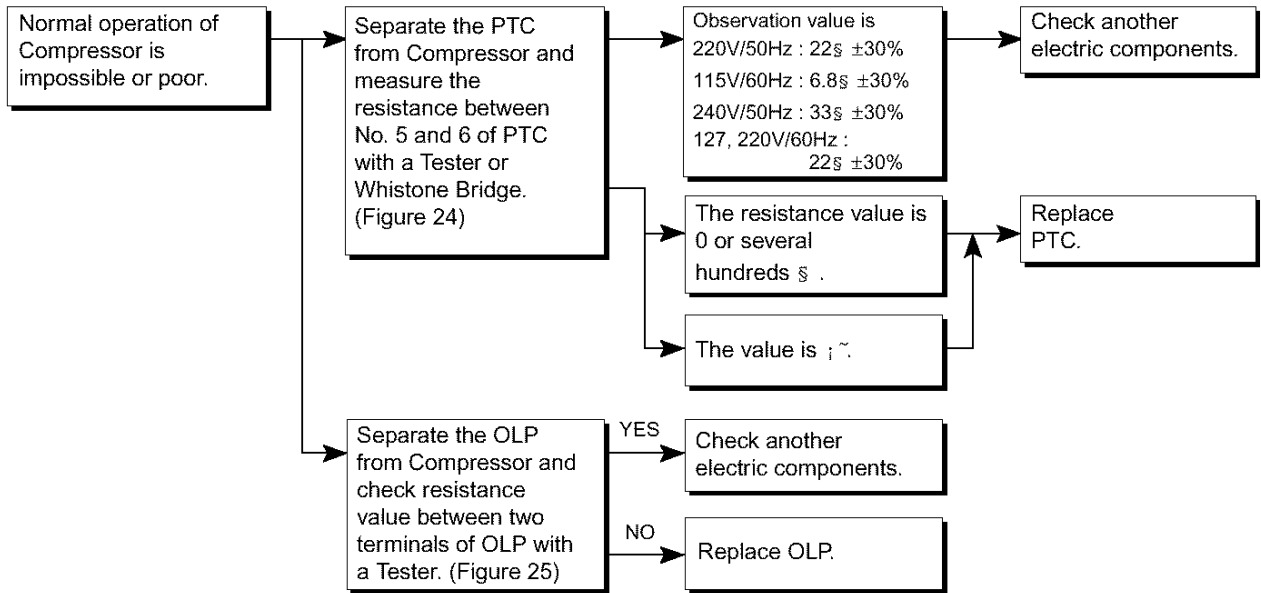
Normal operation of Compressor is impossible or poor.

Separate the PTC from Compressor and measure the resistance between No. 5 and 6 of PTC with a Tester or Whistone Bridge. (Figure 24)

Observation value is
220V/50Hz : 22§ ±30%
115V/60Hz : 6.8§ ±30%
240V/50Hz : 33§ ±30%
127, 220V/60Hz : 22§ ±30%

Check another electric components.

The resistance value is 0 or several hundreds § .

The value is ¡˜.

Replace PTC.

Separate the OLP from Compressor and check resistance value between two terminals of OLP with a Tester. (Figure 25)

YES

Check another electric components.

NO

Replace OLP.